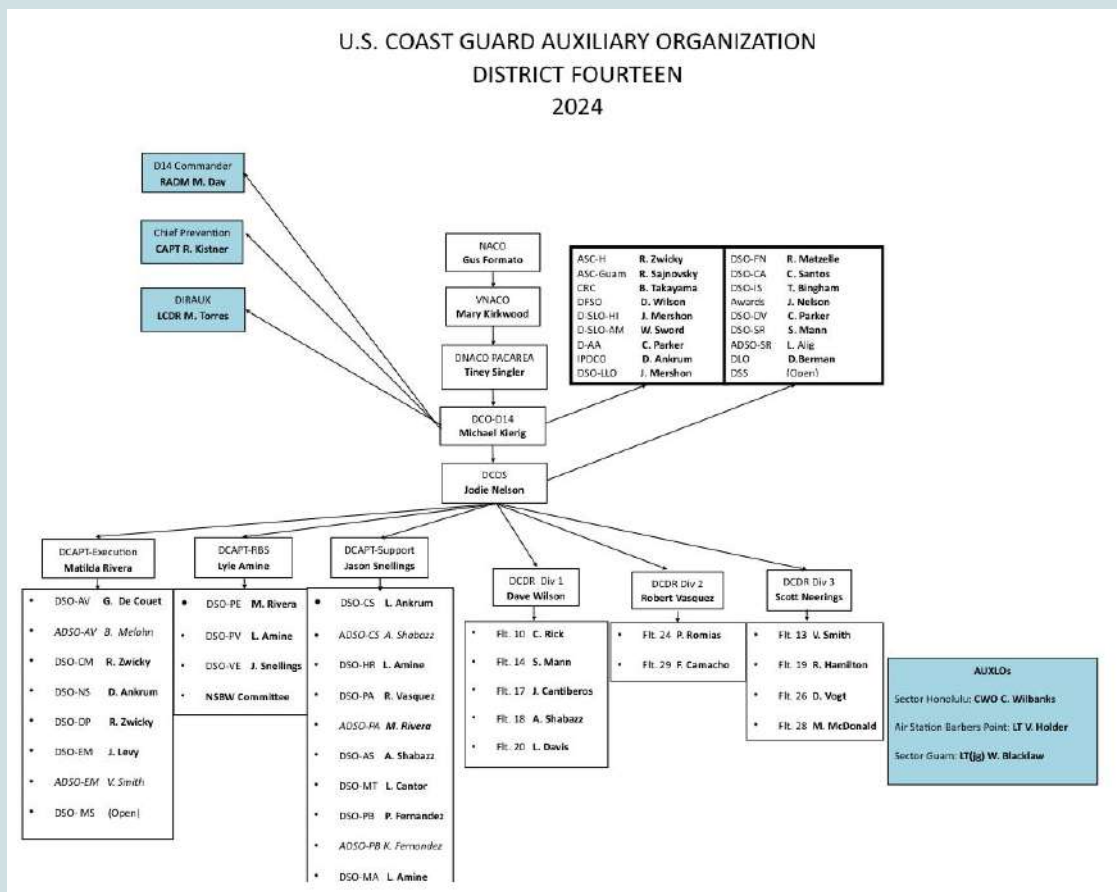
U.S. COAST GUARD AUXILIARY ORGANIZATION
DISTRICT FOURTEEN
2024

D14 Commander
RADM M. Day

Chief Prevention
CAPT R. Kistner

DIRAUX
LCDR M. Torres

NACO
Gus Formato

VNACO
Mary Kirkwood

DNACO-PACAREA
Tiney Singler

DCO-D14
Michael Kierig

DCOS
Jodie Nelson

| | |
|---|---|
| ASC-H | R. Zwicky |
| ASC-Guam | R. Sajnovsky |
| CRC | B. Takayama |
| DFSO | D. Wilson |
| D-SLO-HI | J. Mershon |
| D-SLO-AM | W. Sword |
| D-AA | C. Parker |
| IPDCO | D. Ankrum |
| DSO-LLO | J. Mershon |

| | |
|---|---|
| DSO-FN | R. Matzelle |
| DSO-CA | C. Santos |
| DSO-IS | T. Bingham |
| Awards | J. Nelson |
| DSO-DV | C. Parker |
| DSO-SR | S. Mann |
| ADSO-SR | L. Alig |
| DLO | D.Berman |
| DSS | (Open) |

DCAPT-Execution
Matilda Rivera

• DSO-AV G. De Couet
• ADSO-AV B. Melohn
• DSO-CM R. Zwicky
• DSO-NS D. Ankrum
• DSO-DP R. Zwicky
• DSO-EM J. Levy
• ADSO-EM V. Smith
• DSO- MS (Open)

DCAPT-RBS
Lyle Amine

• DSO-PE M. Rivera
• DSO-PV L. Amine
• DSO-VE J. Snellings
• NSBW Committee

DCAPT-Support
Jason Snellings

• DSO-CS L. Ankrum
• ADSO-CS A. Shabazz
• DSO-HR L. Amine
• DSO-PA R. Vasquez
• ADSO-PA M. Rivera
• DSO-AS A. Shabazz
• DSO-MT L. Cantor
• DSO-PB P. Fernandez
• ADSO-PB K. Fernandez
• DSO-MA L. Amine

DCDR Div 1
Dave Wilson

• Flt. 10 C. Rick
• Flt. 14 S. Mann
• Flt. 17 J. Cantiberos
• Flt. 18 A. Shabazz
• Flt. 20 L. Davis

DCDR Div 2
Robert Vasquez

• Flt. 24 P. Romias
• Flt. 29 F. Camacho

DCDR Div 3
Scott Neerings

• Flt. 13 V. Smith
• Flt. 19 R. Hamilton
• Flt. 26 D. Vogt
• Flt. 28 M. McDonald

AUXLOs
Sector Honolulu: CWO C. Wilbanks
Air Station Barbers Point: LT V. Holder
Sector Guam: LT(jg) W. Blacklaw